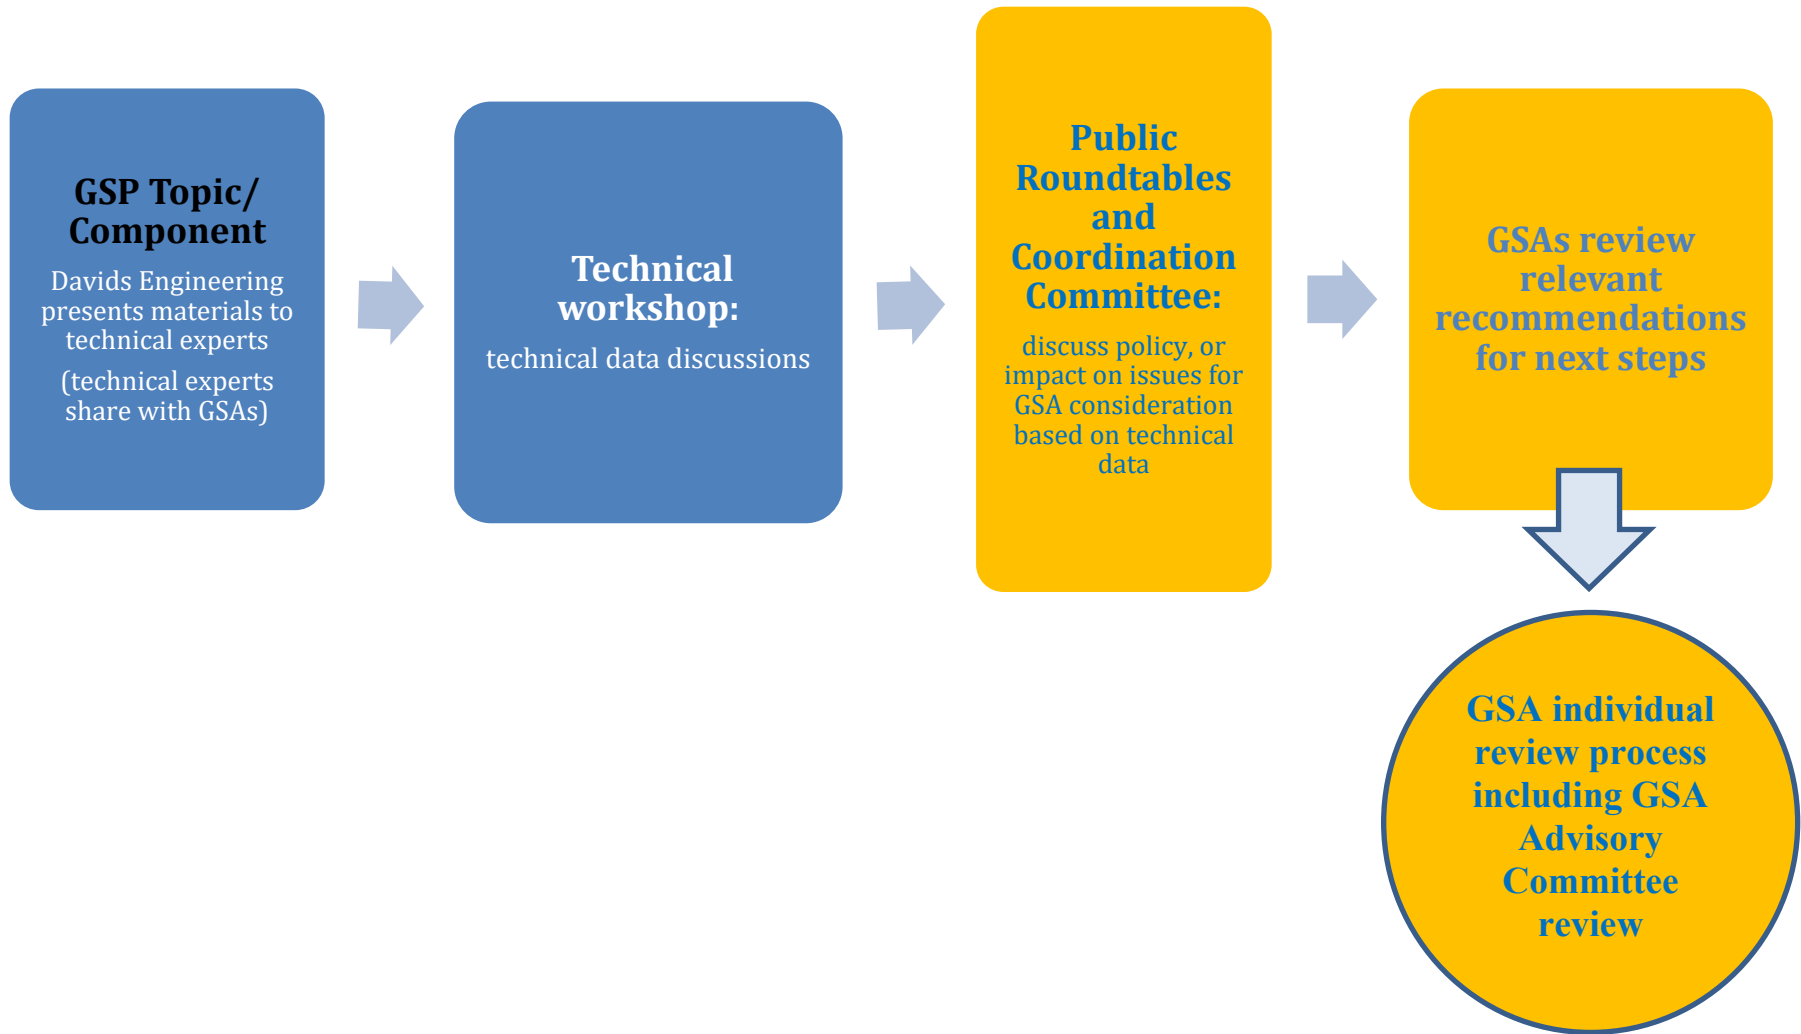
GSP Topic/ Component

Davids Engineering presents materials to technical experts

(technical experts share with GSAs)

Technical workshop:

technical data discussions

Public Roundtables and Coordination Committee:

discuss policy, or impact on issues for GSA consideration based on technical data

GSAs review relevant recommendations for next steps

GSA individual review process including GSA Advisory Committee review